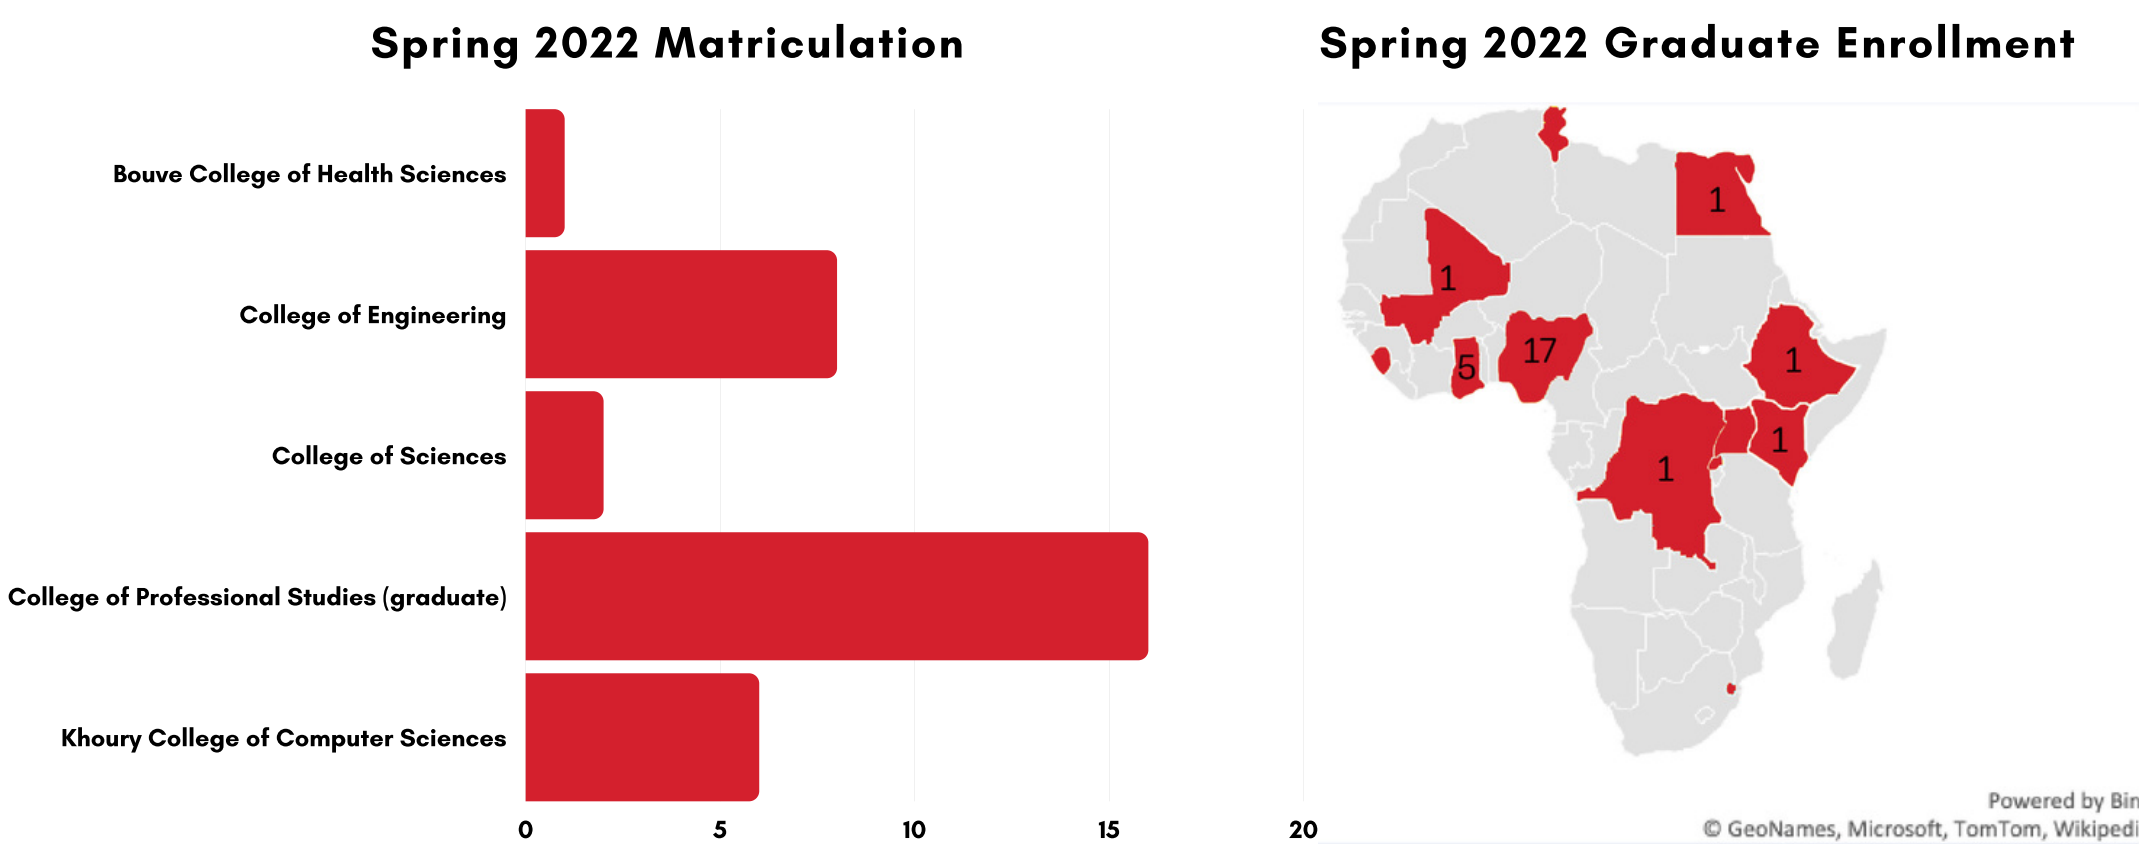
Spring 2022 Matriculation

Bouve College of Health Sciences

College of Engineering

College of Sciences

College of Professional Studies (graduate)

Khoury College of Computer Sciences

0 5 10 15 20

Spring 2022 Graduate Enrollment

1
1
17
5
1
1
1

Powered by Bin
© GeoNames, Microsoft, TomTom, Wikipedi